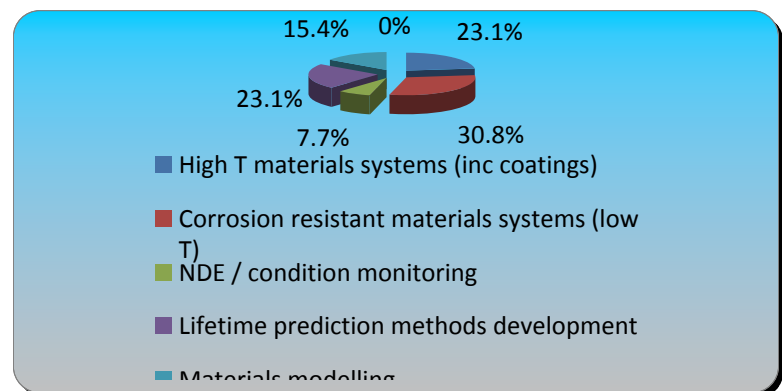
15.4%
0%
23.1%
23.1%
7.7%
30.8%

High T materials systems (inc coatings)

Corrosion resistant materials systems (low T)

NDE / condition monitoring

Lifetime prediction methods development

Materials modelling